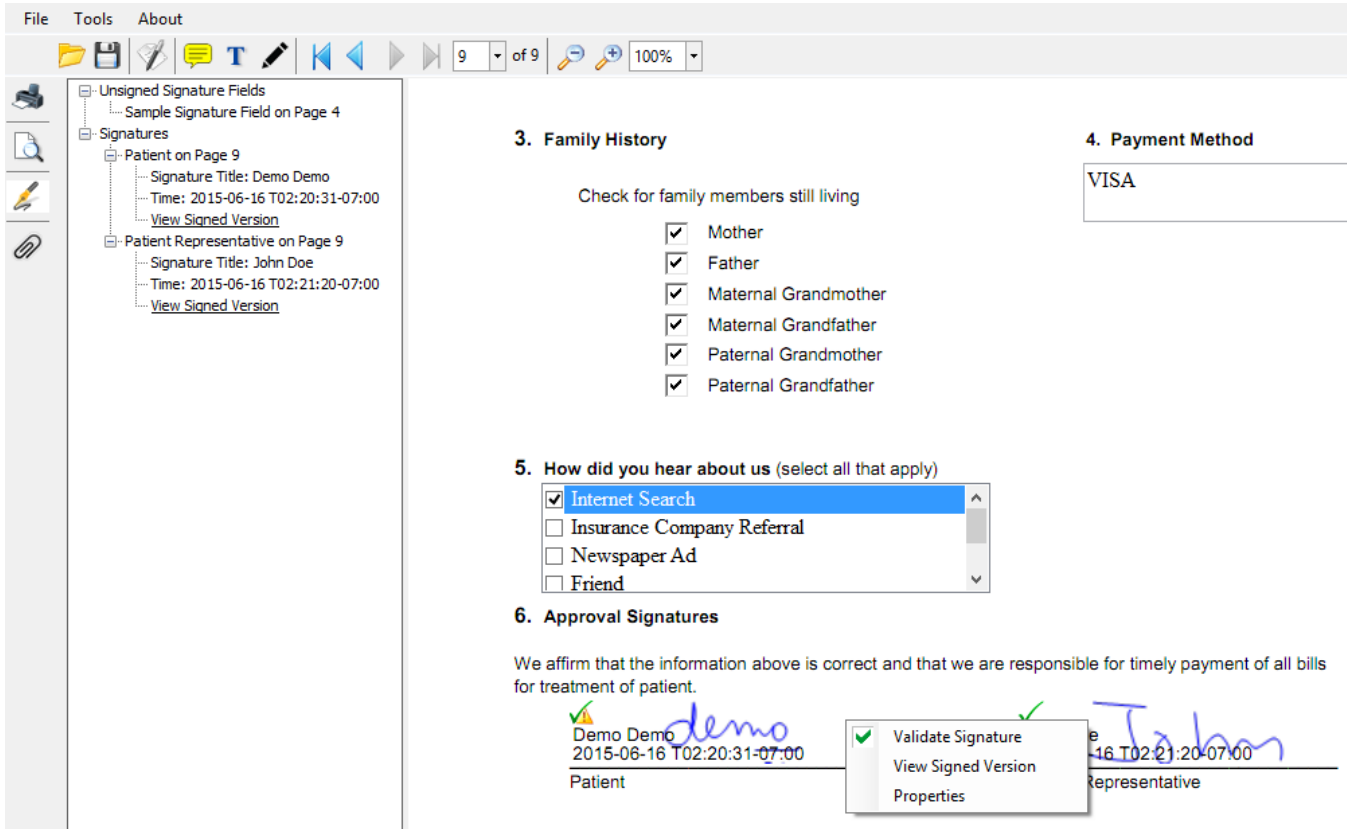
File Tools About

9 of 9 100%

Unsigned Signature Fields
Sample Signature Field on Page 4
Signatures
Patient on Page 9
Signature Title: Demo Demo
Time: 2015-06-16 T02:20:31-07:00
View Signed Version
Patient Representative on Page 9
Signature Title: John Doe
Time: 2015-06-16 T02:21:20-07:00
View Signed Version

3. Family History

Check for family members still living

- [x] Mother
- [x] Father
- [x] Maternal Grandmother
- [x] Maternal Grandfather
- [x] Paternal Grandmother
- [x] Paternal Grandfather

4. Payment Method

VISA

5. How did you hear about us (select all that apply)

- [x] Internet Search
- [ ] Insurance Company Referral
- [ ] Newspaper Ad
- [ ] Friend

6. Approval Signatures

We affirm that the information above is correct and that we are responsible for timely payment of all bills for treatment of patient.

Demo Demo demo
2015-06-16 T02:20:31-07:00
Patient

e John
-16 T02:21:20-07:00
Representative

Validate Signature
View Signed Version
Properties